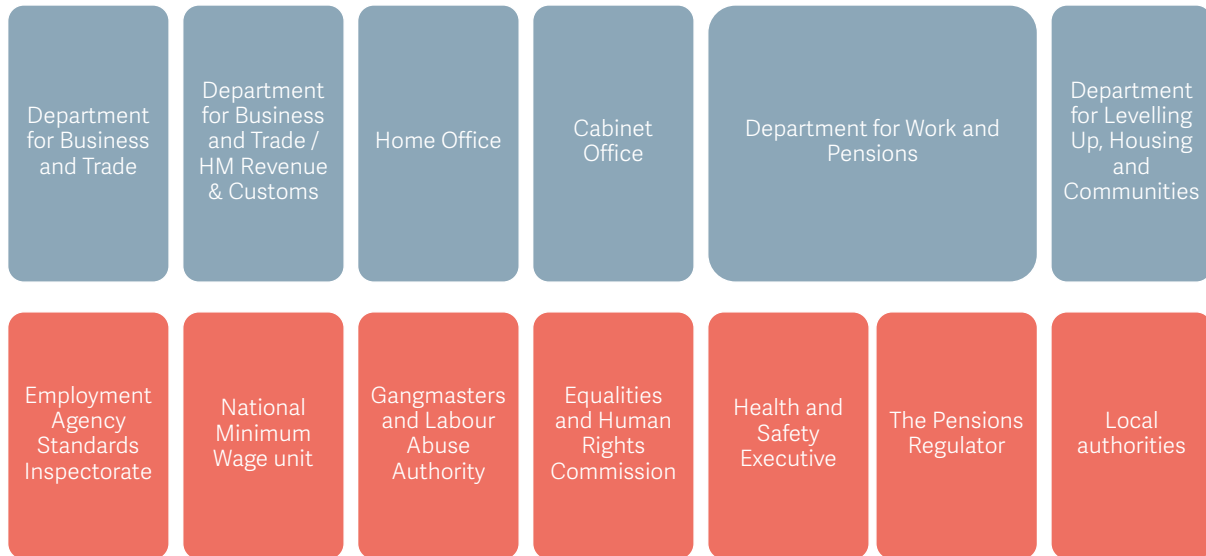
Department for Business and Trade

Department for Business and Trade / HM Revenue & Customs

Home Office

Cabinet Office

Department for Work and Pensions

Department for Levelling Up, Housing and Communities

Employment Agency Standards Inspectorate

National Minimum Wage unit

Gangmasters and Labour Abuse Authority

Equalities and Human Rights Commission

Health and Safety Executive

The Pensions Regulator

Local authorities